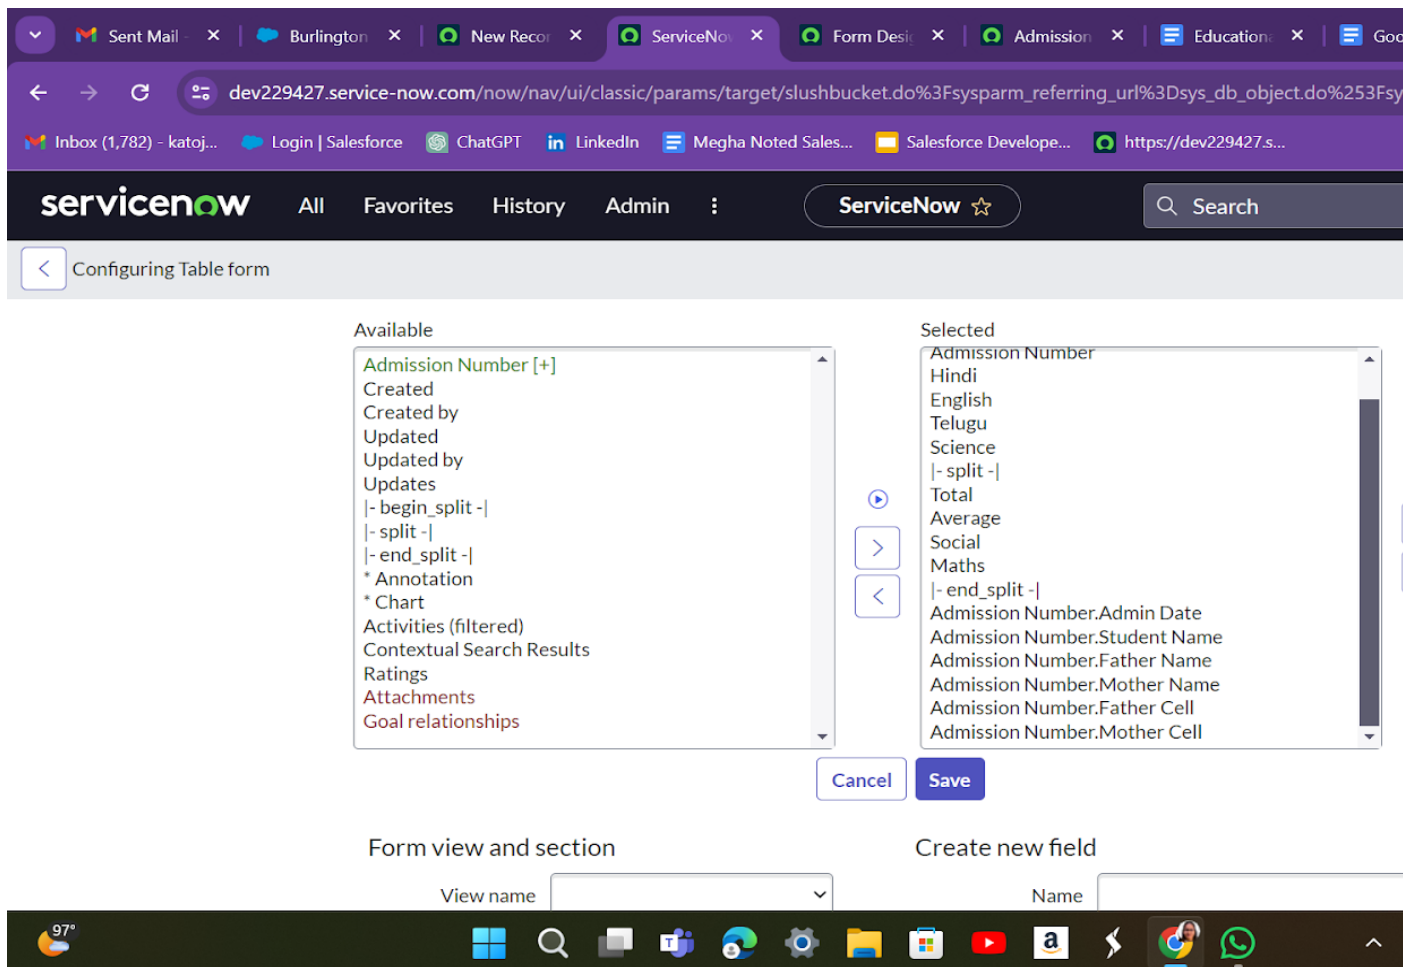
Sent Mail × Burlington × New Recor × ServiceNo × Form Desi × Admission × Education × Goo

dev229427.service-now.com/now/nav/ui/classic/params/target/slushbucket.do%3Fsysparm_referring_url%3Dsys_db_object.do%253Fsy

Inbox (1,782) - katoj... Login | Salesforce ChatGPT LinkedIn Megha Noted Sales... Salesforce Develope... https://dev229427.s...

servicenow All Favorites History Admin ⋮ ServiceNow ☆ Search

Configuring Table form

Available

Admission Number [+]
Created
Created by
Updated
Updated by
Updates
|- begin_split -|
|- split -|
|- end_split -|
* Annotation
* Chart
Activities (filtered)
Contextual Search Results
Ratings
Attachments
Goal relationships

Selected

Admission Number
Hindi
English
Telugu
Science
|- split -|
Total
Average
Social
Maths
|- end_split -|
Admission Number.Admin Date
Admission Number.Student Name
Admission Number.Father Name
Admission Number.Mother Name
Admission Number.Father Cell
Admission Number.Mother Cell

Cancel Save

Form view and section

View name

Create new field

Name

97°